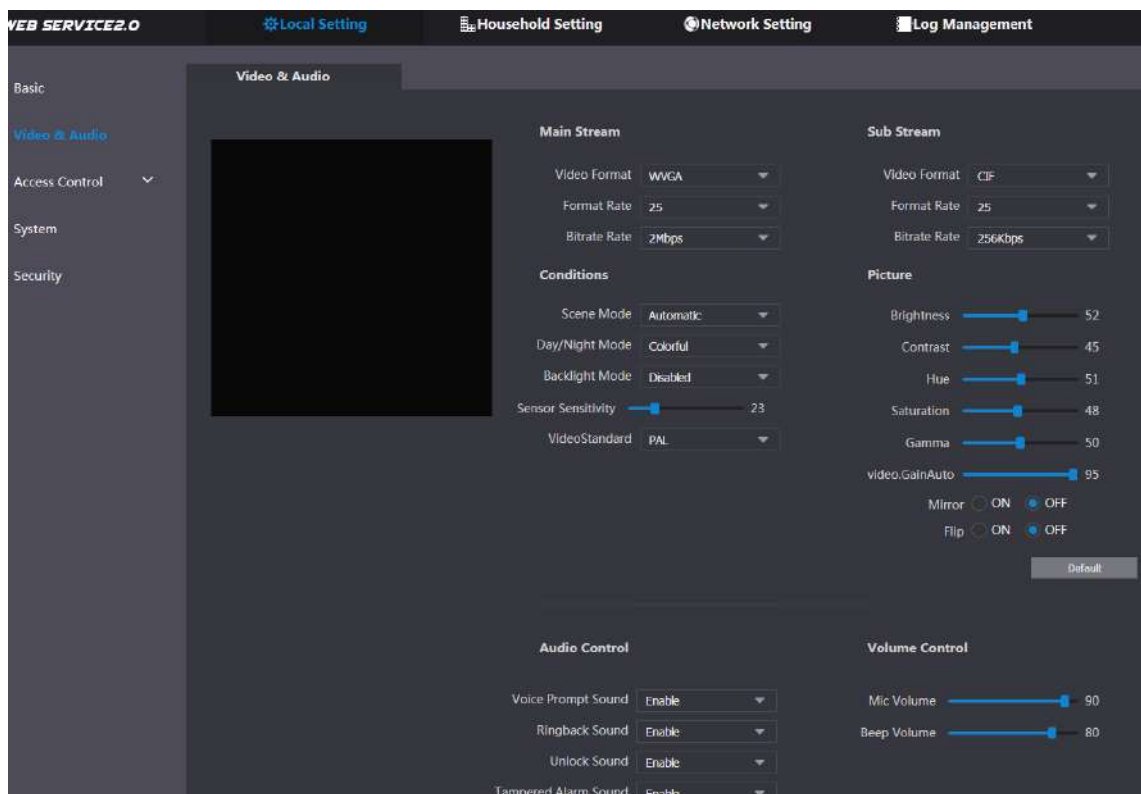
VEB SERVICE2.0
Local Setting
Household Setting
Network Setting
Log Management

Basic
Video & Audio
Access Control
System
Security

Video & Audio

Main Stream
Video Format WVGA
Format Rate 25
Bitrate Rate 2Mbps

Sub Stream
Video Format CIF
Format Rate 25
Bitrate Rate 256Kbps

Conditions
Scene Mode Automatic
Day/Night Mode Colorful
Backlight Mode Disabled
Sensor Sensitivity 23
VideoStandard PAL

Picture
Brightness 52
Contrast 45
Hue 51
Saturation 48
Gamma 50
video.GainAuto 95
Mirror ON OFF
Flip ON OFF
Default

Audio Control
Voice Prompt Sound Enable
Ringback Sound Enable
Unlock Sound Enable
Tampered Alarm Sound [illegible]

Volume Control
Mic Volume 90
Beep Volume 80